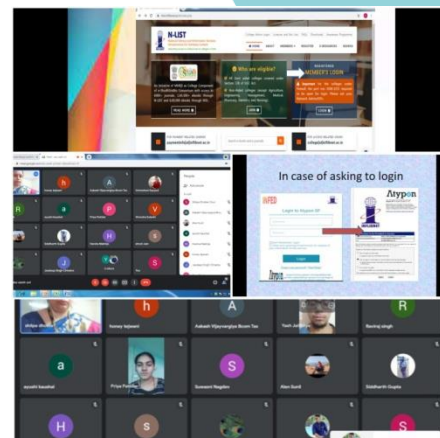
N-LIST

Who are eligible?

MEMBERS LOGIN

In case of asking to login

Atypon

Login to Atypon ID

Login

h

A

R

a

P

V

H

J

honey tejwani

Aakash Vijaywargiya Boom Tec

Yash Jain

Rohit

Raviraj singh

a

S

ayushi kaushal

Priya Pandey

Suwarni Nagdev

Alan Sunil

Siddharth Gupta

H

S

S